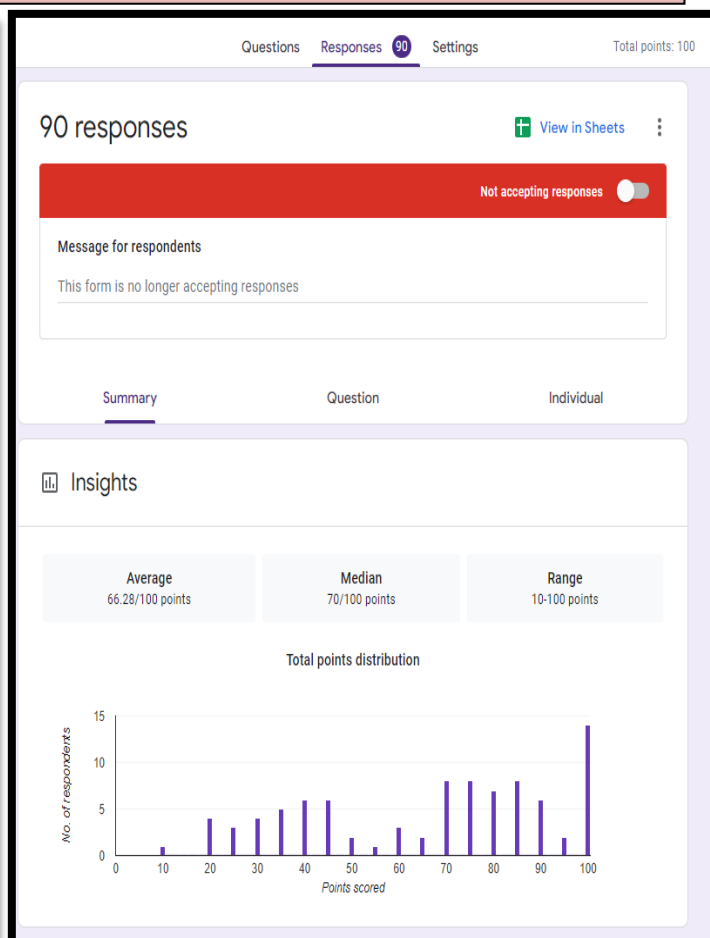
Questions Responses 90 Settings Total points: 100

90 responses

View in Sheets

Not accepting responses

Message for respondents

This form is no longer accepting responses

Summary Question Individual

Insights

| Average | Median | Range |
|---|---|---|
| 66.28/100 points | 70/100 points | 10-100 points |

Total points distribution

No. of respondents

15
10
5
0

0 10 20 30 40 50 60 70 80 90 100

Points scored